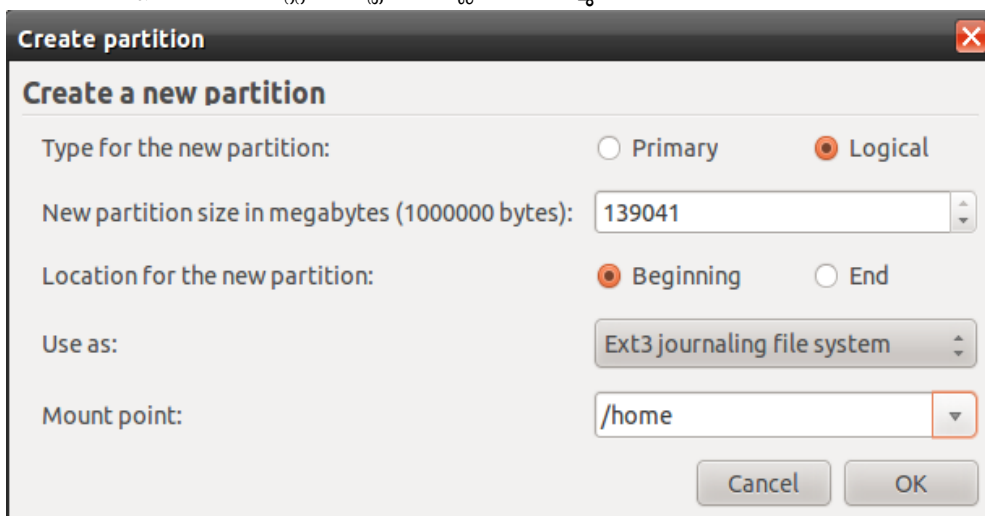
Create partition

Create a new partition

Type for the new partition:
Primary
Logical

New partition size in megabytes (1000000 bytes):
139041

Location for the new partition:
Beginning
End

Use as:
Ext3 journaling file system

Mount point:
/home

Cancel
OK